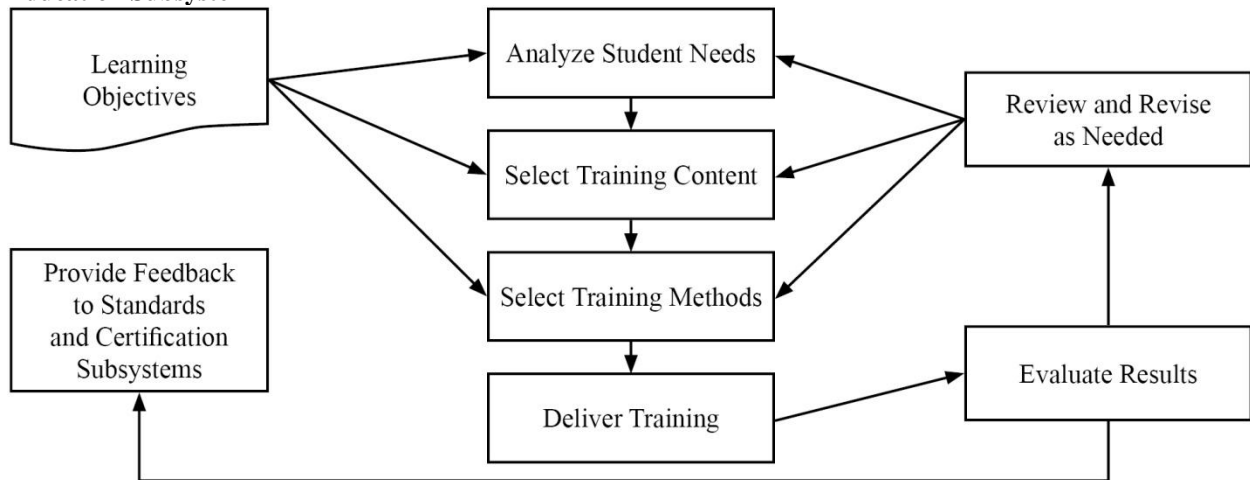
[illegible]

Learning Objectives

Analyze Student Needs

Select Training Content

Select Training Methods

Deliver Training

Review and Revise as Needed

Evaluate Results

Provide Feedback to Standards and Certification Subsystems